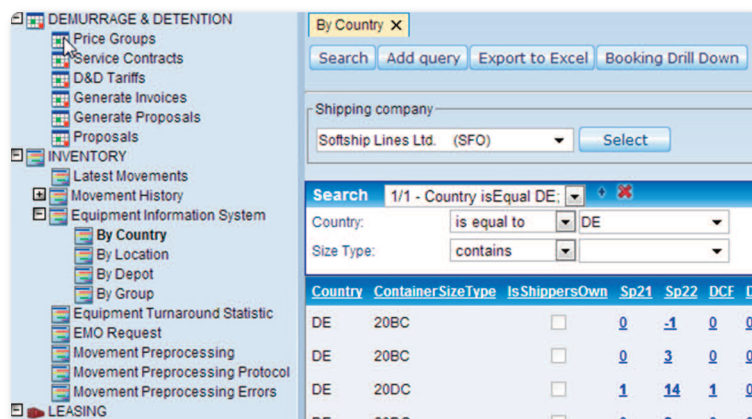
DEMURRAGE & DETENTION
Price Groups
Service Contracts
D&D Tariffs
Generate Invoices
Generate Proposals
Proposals
INVENTORY
Latest Movements
Movement History
Equipment Information System
By Country
By Location
By Depot
By Group
Equipment Turnaround Statistic
EMO Request
Movement Preprocessing
Movement Preprocessing Protocol
Movement Preprocessing Errors
LEASING

By Country ✕

Search | Add query | Export to Excel | Booking Drill Down

Shipping company
Softship Lines Ltd. (SFO)
Select

Search 1/1 - Country isEqual DE;

Country: is equal to DE
Size Type: contains

| Country | ContainerSizeType | IsShippersOwn | Sp21 | Sp22 | DCF | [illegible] |
|---|---|---|---|---|---|---|
| DE | 20BC | | 0 | -1 | 0 | 0 |
| DE | 20BC | | 0 | 3 | 0 | 0 |
| DE | 20DC | | 1 | 14 | 1 | 0 |